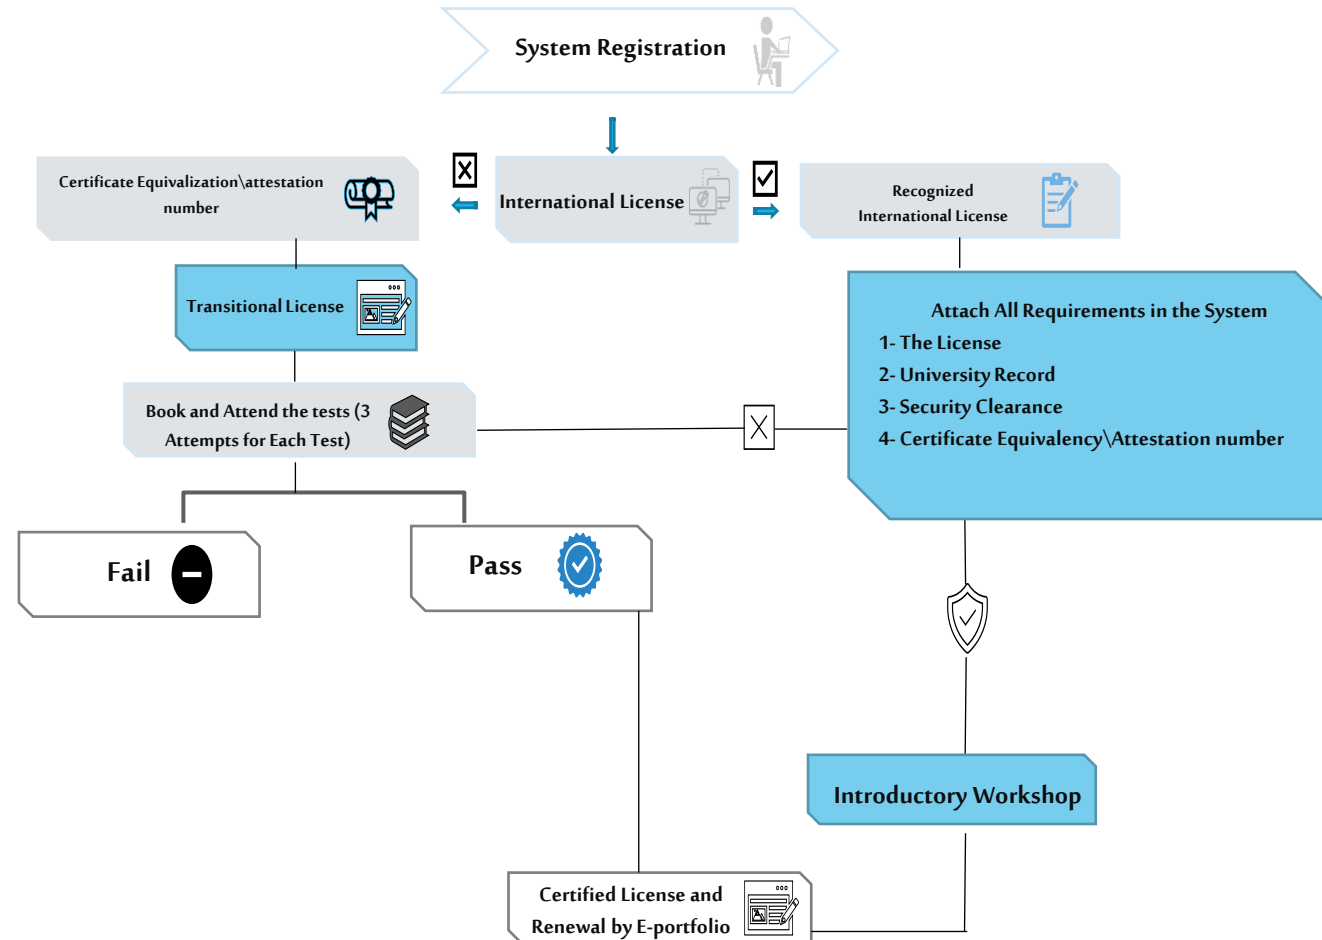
System Registration

Certificate Equivalization\attestation number

International License

Recognized International License

Transitional License

Attach All Requirements in the System
1- The License
2- University Record
3- Security Clearance
4- Certificate Equivalency\Attestation number

Book and Attend the tests (3 Attempts for Each Test)

Fail

Pass

Introductory Workshop

Certified License and Renewal by E-portfolio